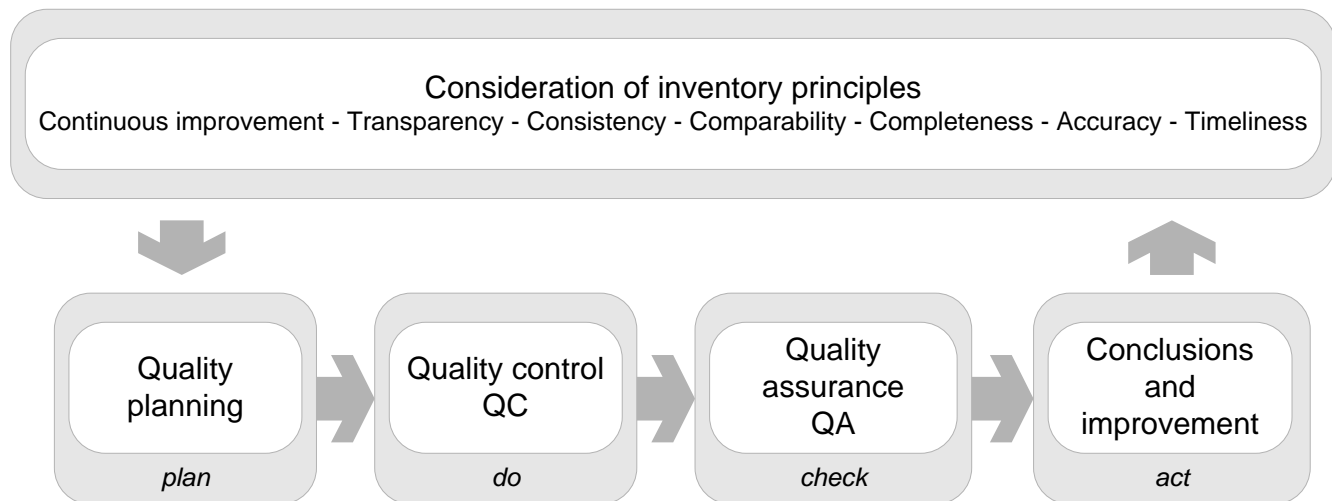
Consideration of inventory principles
Continuous improvement - Transparency - Consistency - Comparability - Completeness - Accuracy - Timeliness

Quality planning
plan

Quality control QC
do

Quality assurance QA
check

Conclusions and improvement
act